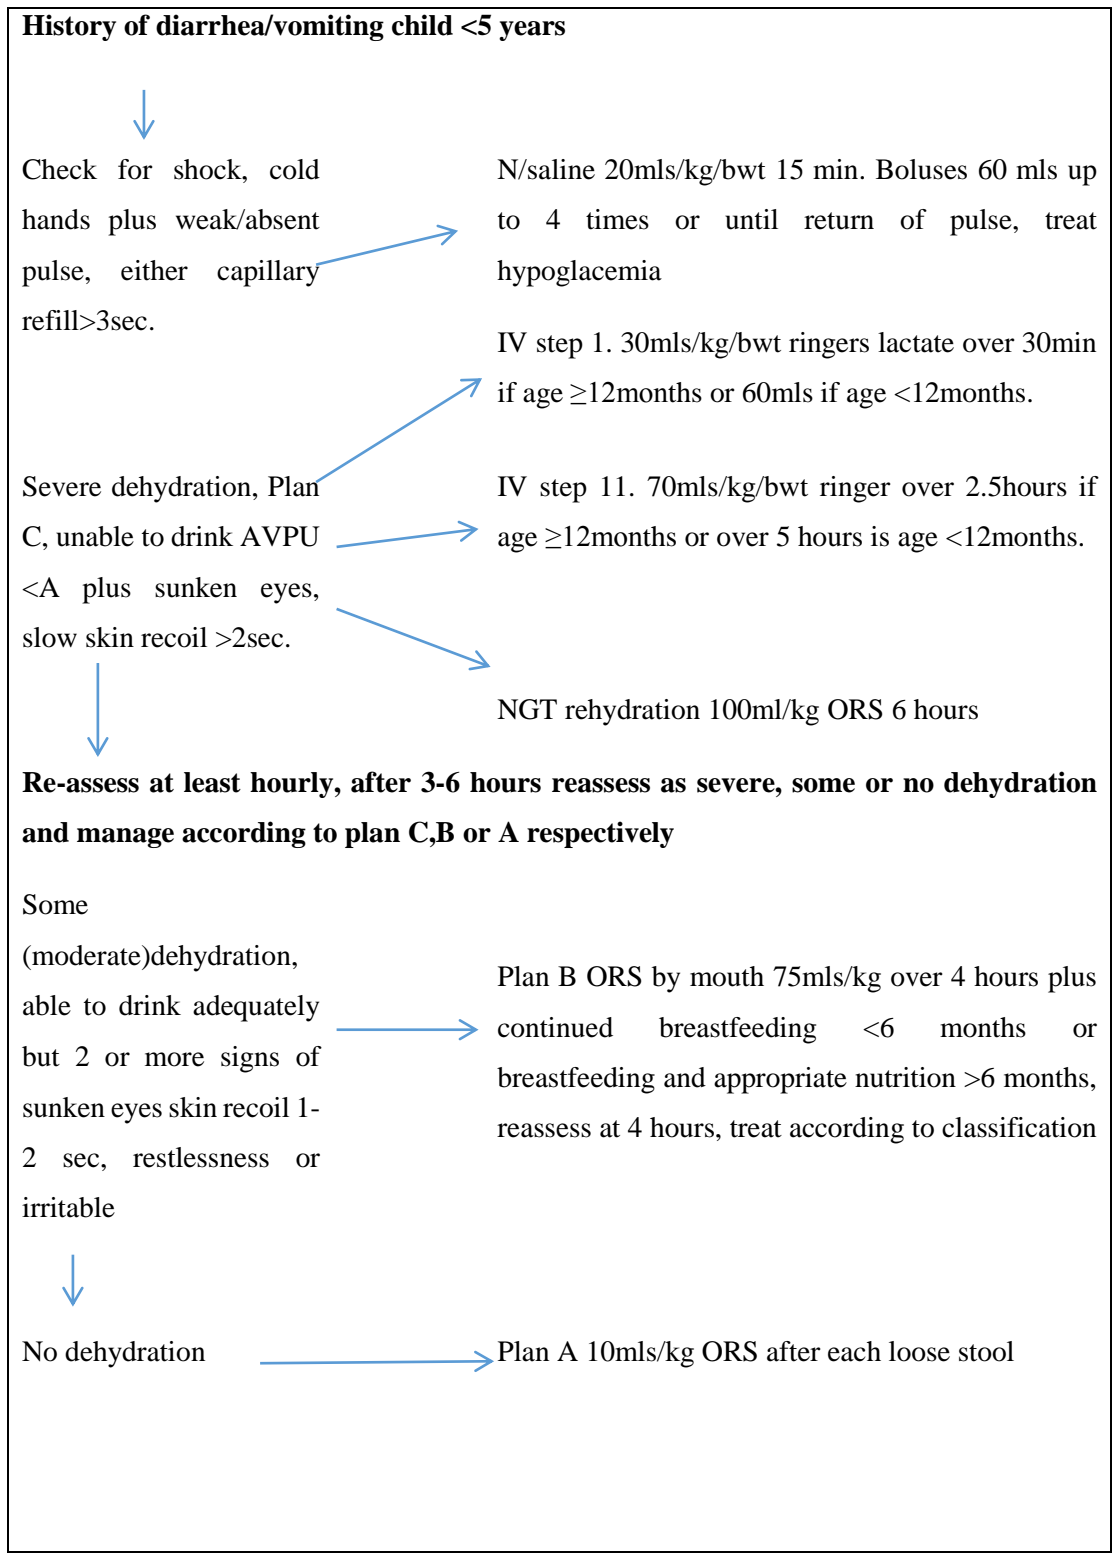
**History of diarrhea/vomiting child <5 years**

Check for shock, cold hands plus weak/absent pulse, either capillary refill>3sec.

N/saline 20mls/kg/bwt 15 min. Boluses 60 mls up to 4 times or until return of pulse, treat hypoglacemia

IV step 1. 30mls/kg/bwt ringers lactate over 30min if age ≥12months or 60mls if age <12months.

Severe dehydration, Plan C, unable to drink AVPU <A plus sunken eyes, slow skin recoil >2sec.

IV step 11. 70mls/kg/bwt ringer over 2.5hours if age ≥12months or over 5 hours is age <12months.

NGT rehydration 100ml/kg ORS 6 hours

**Re-assess at least hourly, after 3-6 hours reassess as severe, some or no dehydration and manage according to plan C,B or A respectively**

Some (moderate)dehydration, able to drink adequately but 2 or more signs of sunken eyes skin recoil 1-2 sec, restlessness or irritable

Plan B ORS by mouth 75mls/kg over 4 hours plus continued breastfeeding <6 months or breastfeeding and appropriate nutrition >6 months, reassess at 4 hours, treat according to classification

No dehydration

Plan A 10mls/kg ORS after each loose stool